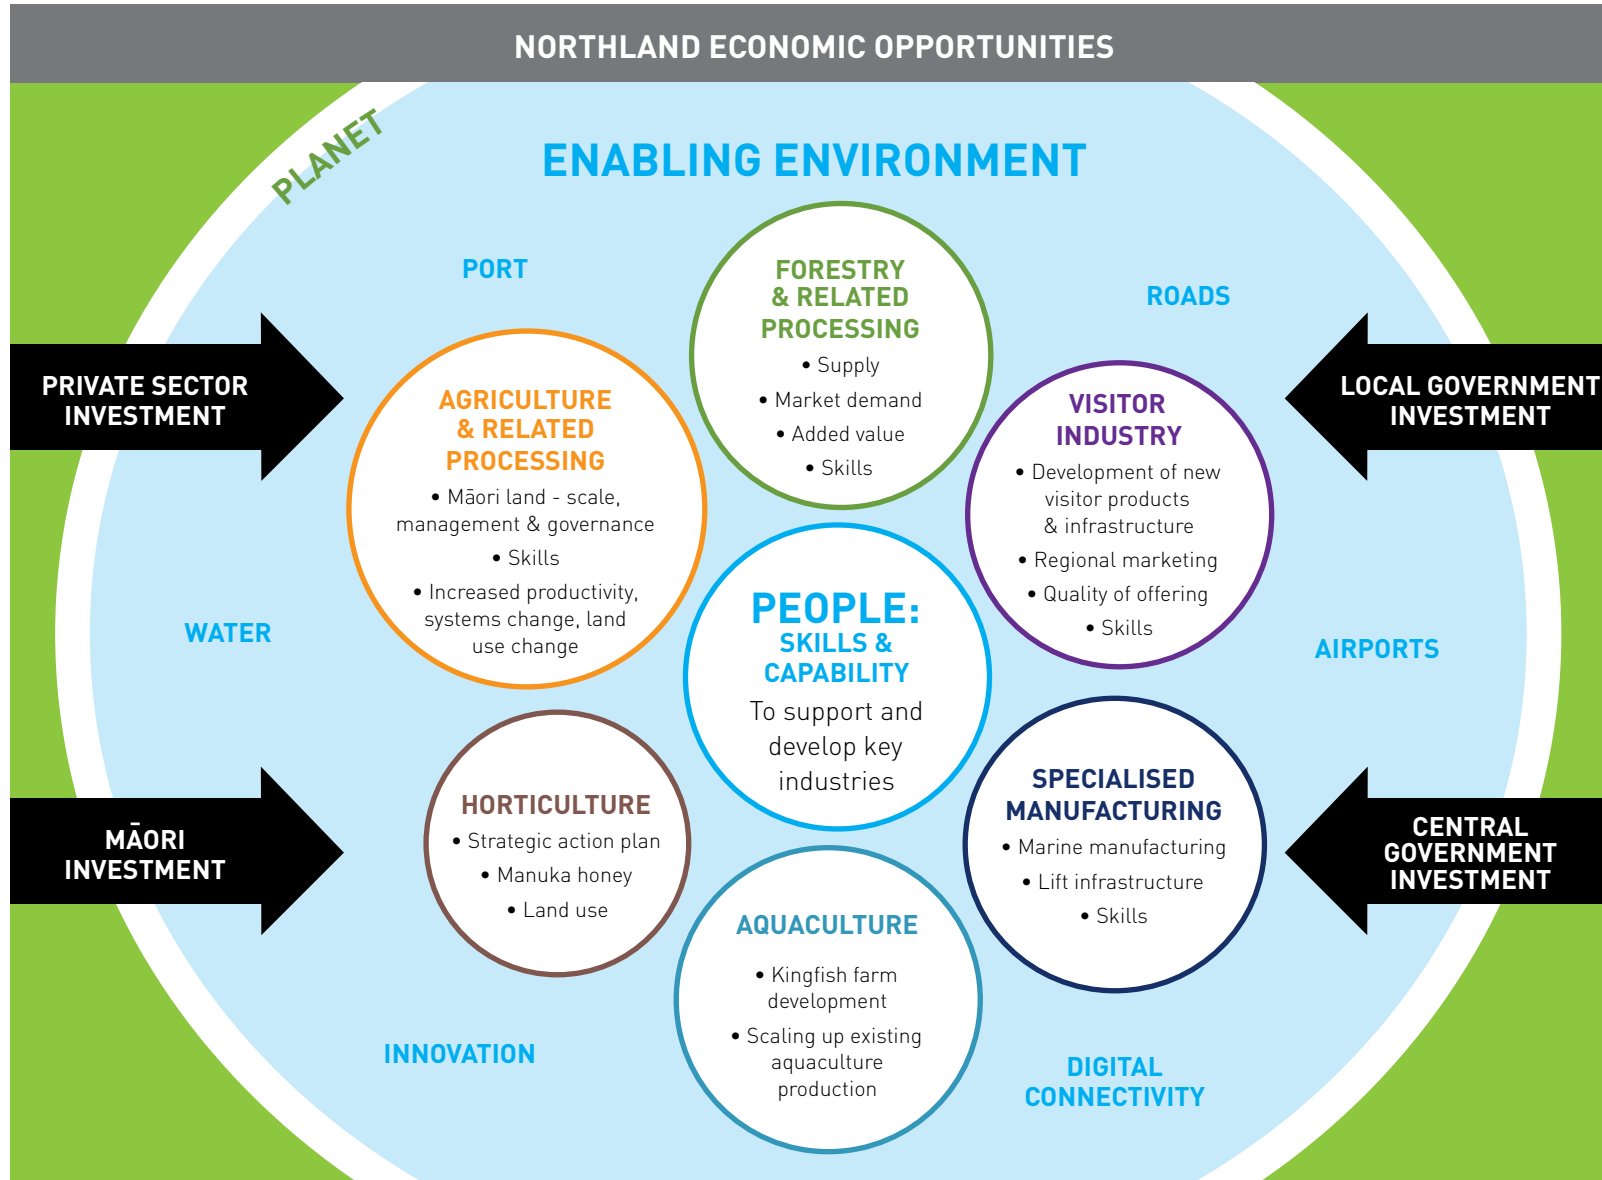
NORTHLAND ECONOMIC OPPORTUNITIES

PLANET

ENABLING ENVIRONMENT

PORT

ROADS

PRIVATE SECTOR INVESTMENT

LOCAL GOVERNMENT INVESTMENT

FORESTRY & RELATED PROCESSING
• Supply
• Market demand
• Added value
• Skills

AGRICULTURE & RELATED PROCESSING
• Māori land - scale, management & governance
• Skills
• Increased productivity, systems change, land use change

VISITOR INDUSTRY
• Development of new visitor products & infrastructure
• Regional marketing
• Quality of offering
• Skills

WATER

PEOPLE: SKILLS & CAPABILITY
To support and develop key industries

AIRPORTS

MĀORI INVESTMENT

HORTICULTURE
• Strategic action plan
• Manuka honey
• Land use

SPECIALISED MANUFACTURING
• Marine manufacturing
• Lift infrastructure
• Skills

CENTRAL GOVERNMENT INVESTMENT

AQUACULTURE
• Kingfish farm development
• Scaling up existing aquaculture production

INNOVATION

DIGITAL CONNECTIVITY